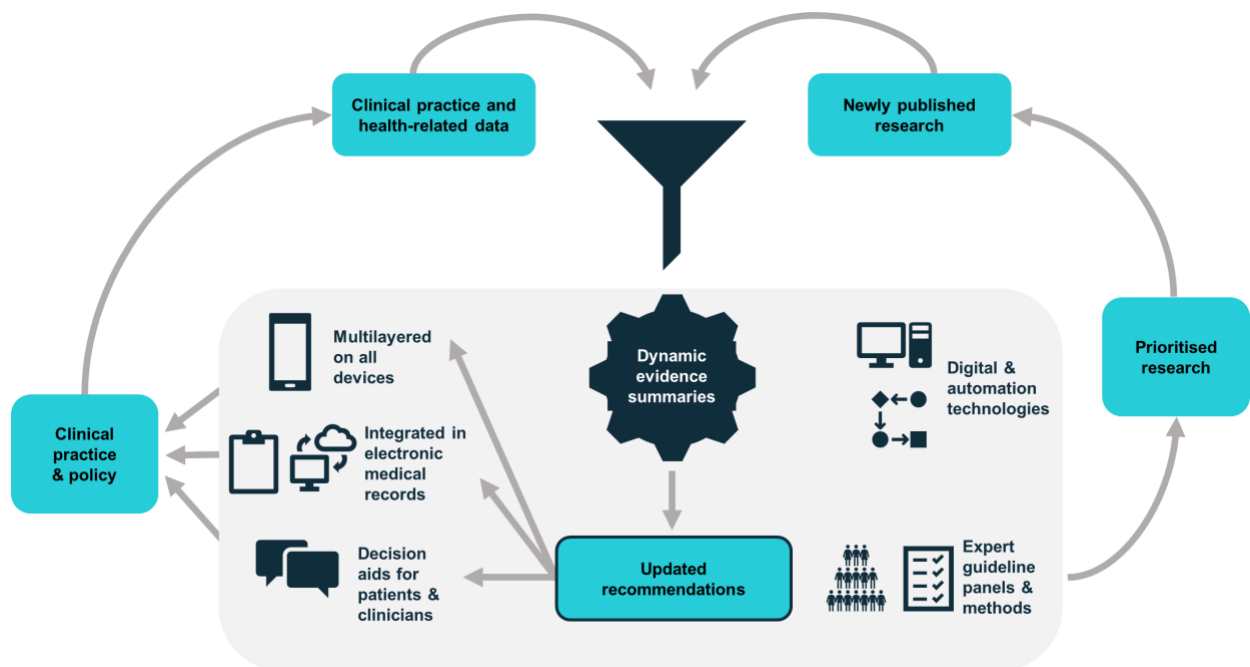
Clinical practice and health-related data

Newly published research

Dynamic evidence summaries

Multilayered on all devices

Integrated in electronic medical records

Decision aids for patients & clinicians

Digital & automation technologies

Prioritised research

Clinical practice & policy

Updated recommendations

Expert guideline panels & methods